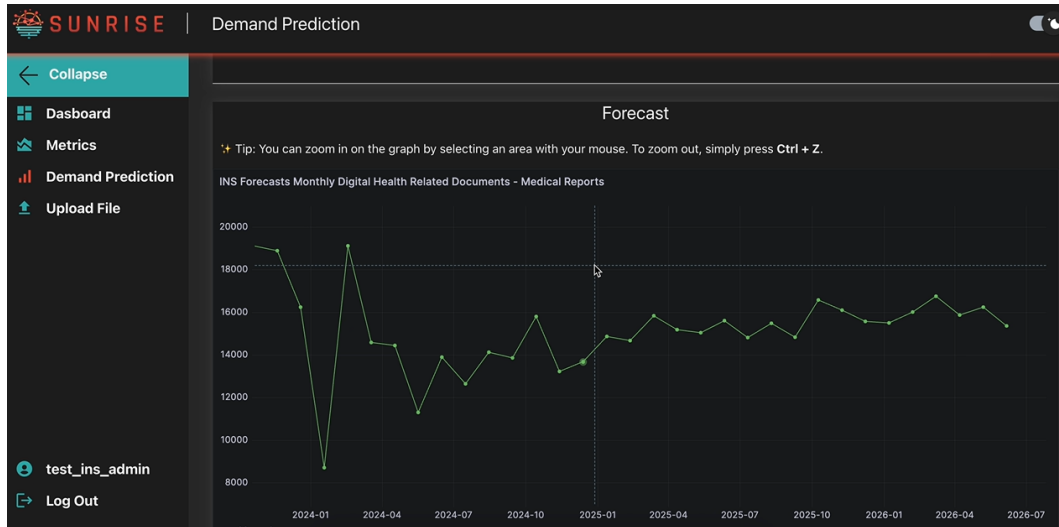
SUNRISE | Demand Prediction

Collapse

Dasboard

Metrics

Demand Prediction

Upload File

test_ins_admin

Log Out

Forecast

✨ Tip: You can zoom in on the graph by selecting an area with your mouse. To zoom out, simply press **Ctrl + Z**.

INS Forecasts Monthly Digital Health Related Documents - Medical Reports

20000
18000
16000
14000
12000
10000
8000

2024-01 2024-04 2024-07 2024-10 2025-01 2025-04 2025-07 2025-10 2026-01 2026-04 2026-07